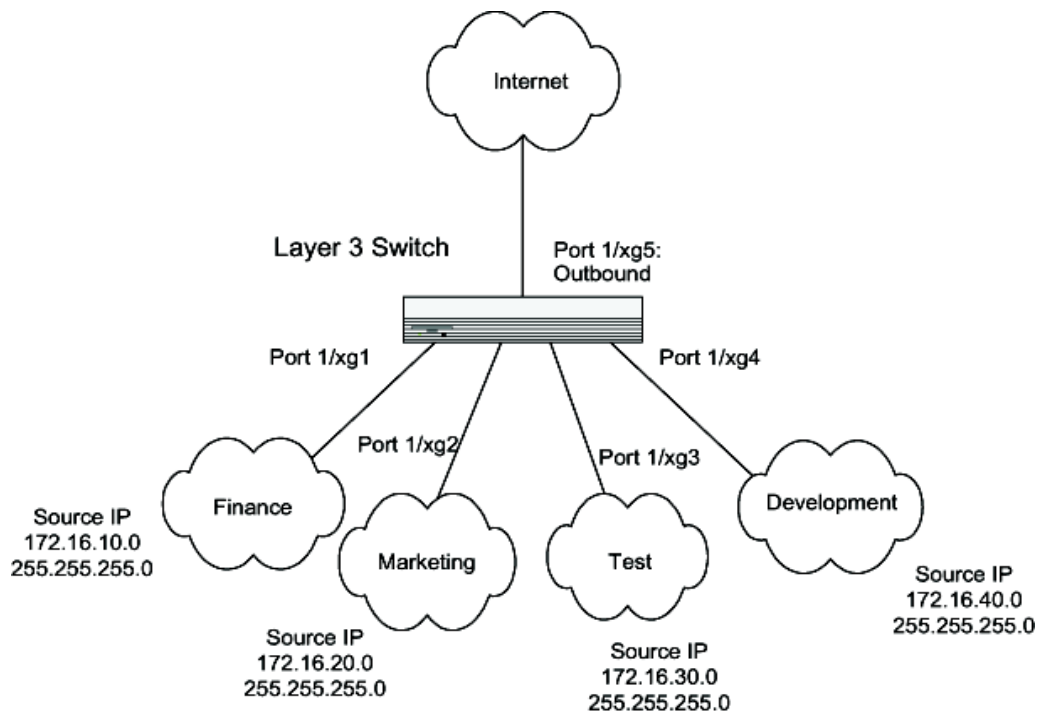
Internet

Layer 3 Switch

Port 1/xg5:
Outbound

Port 1/xg1

Port 1/xg4

Port 1/xg2

Port 1/xg3

Finance

Marketing

Test

Development

Source IP
172.16.10.0
255.255.255.0

Source IP
172.16.20.0
255.255.255.0

Source IP
172.16.30.0
255.255.255.0

Source IP
172.16.40.0
255.255.255.0